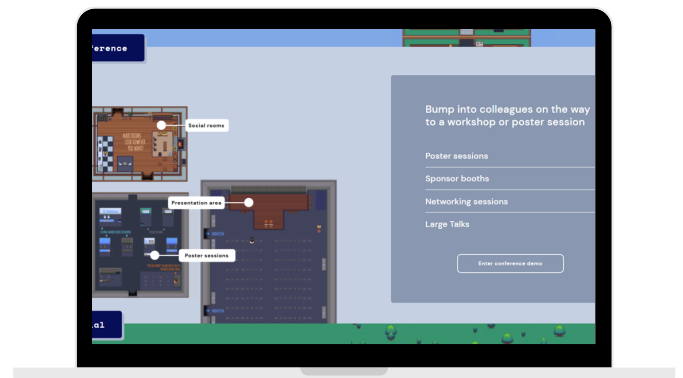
erence

Social rooms

Presentation area

Poster sessions

.al

Bump into colleagues on the way to a workshop or poster session

Poster sessions

Sponsor booths

Networking sessions

Large Talks

Enter conference demo